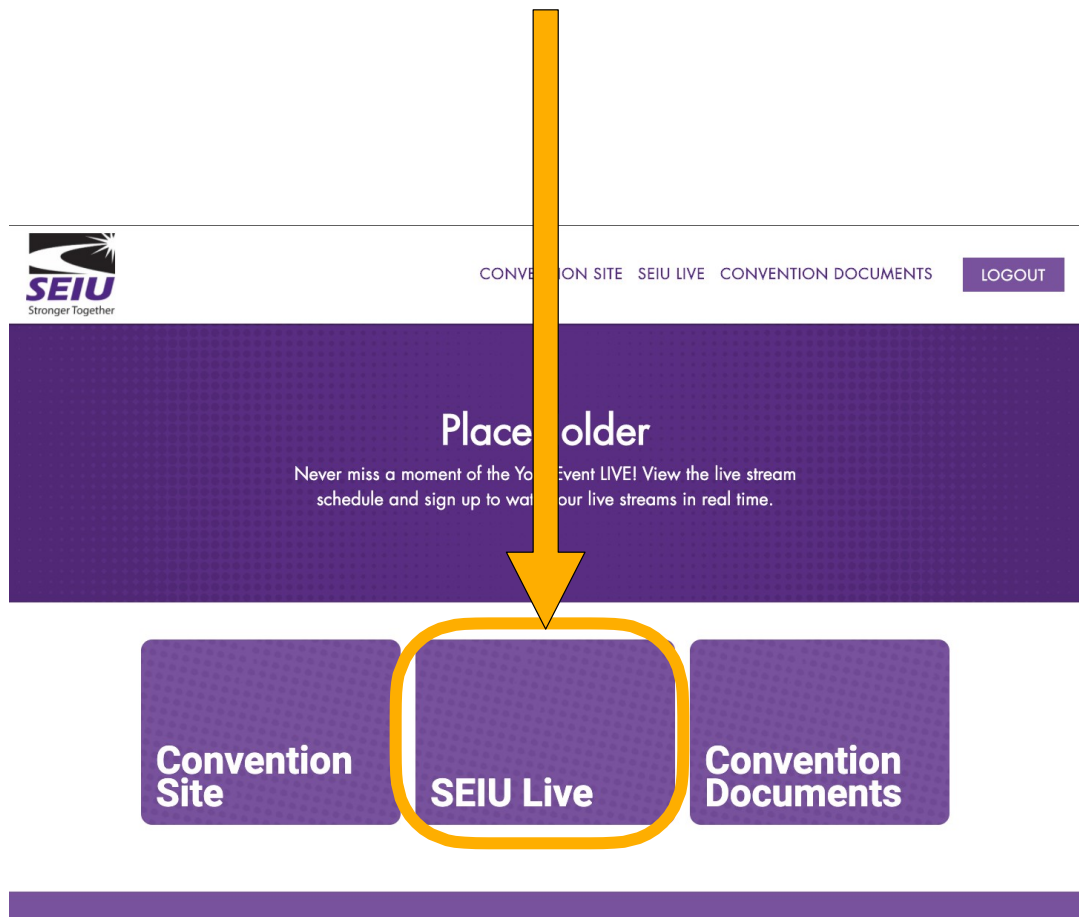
SEIU
Stronger Together

CONVE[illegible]ON SITE SEIU LIVE CONVENTION DOCUMENTS LOGOUT

Place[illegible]older

Never miss a moment of the Yo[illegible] Event LIVE! View the live stream schedule and sign up to wat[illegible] our live streams in real time.

Convention Site

SEIU Live

Convention Documents